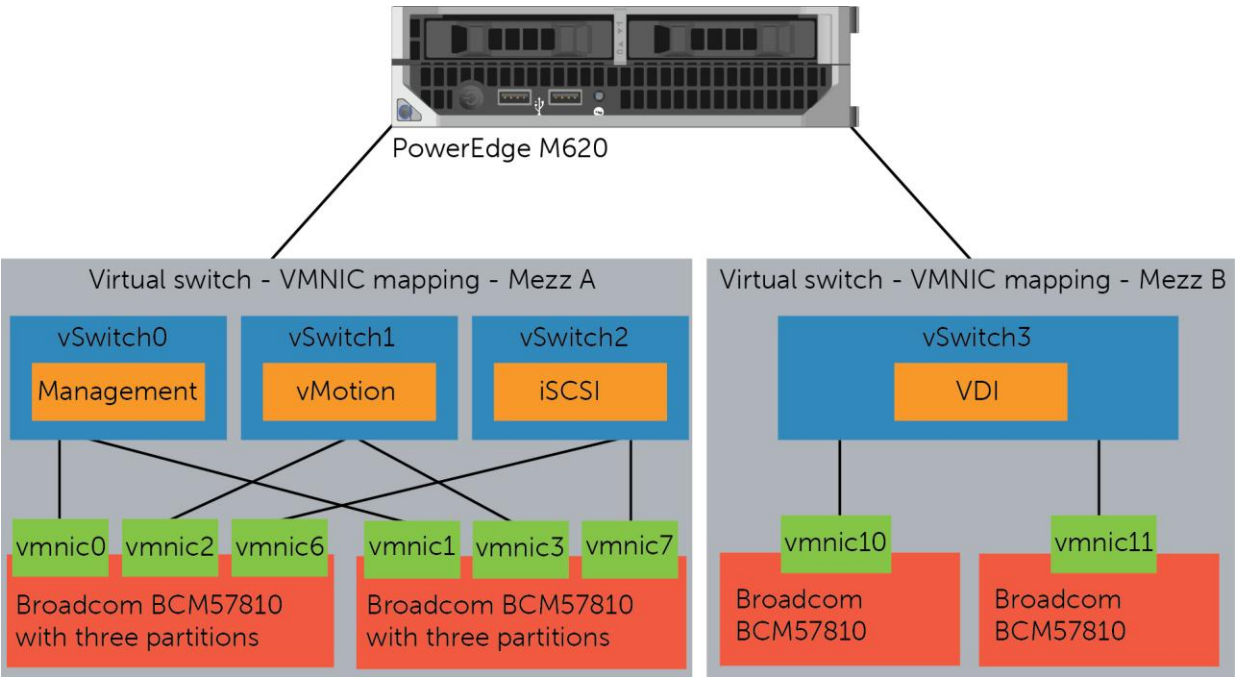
PowerEdge M620

Virtual switch - VMNIC mapping - Mezz A

vSwitch0
Management

vSwitch1
vMotion

vSwitch2
iSCSI

vmnic0 vmnic2 vmnic6
Broadcom BCM57810 with three partitions

vmnic1 vmnic3 vmnic7
Broadcom BCM57810 with three partitions

Virtual switch - VMNIC mapping - Mezz B

vSwitch3
VDI

vmnic10
Broadcom BCM57810

vmnic11
Broadcom BCM57810